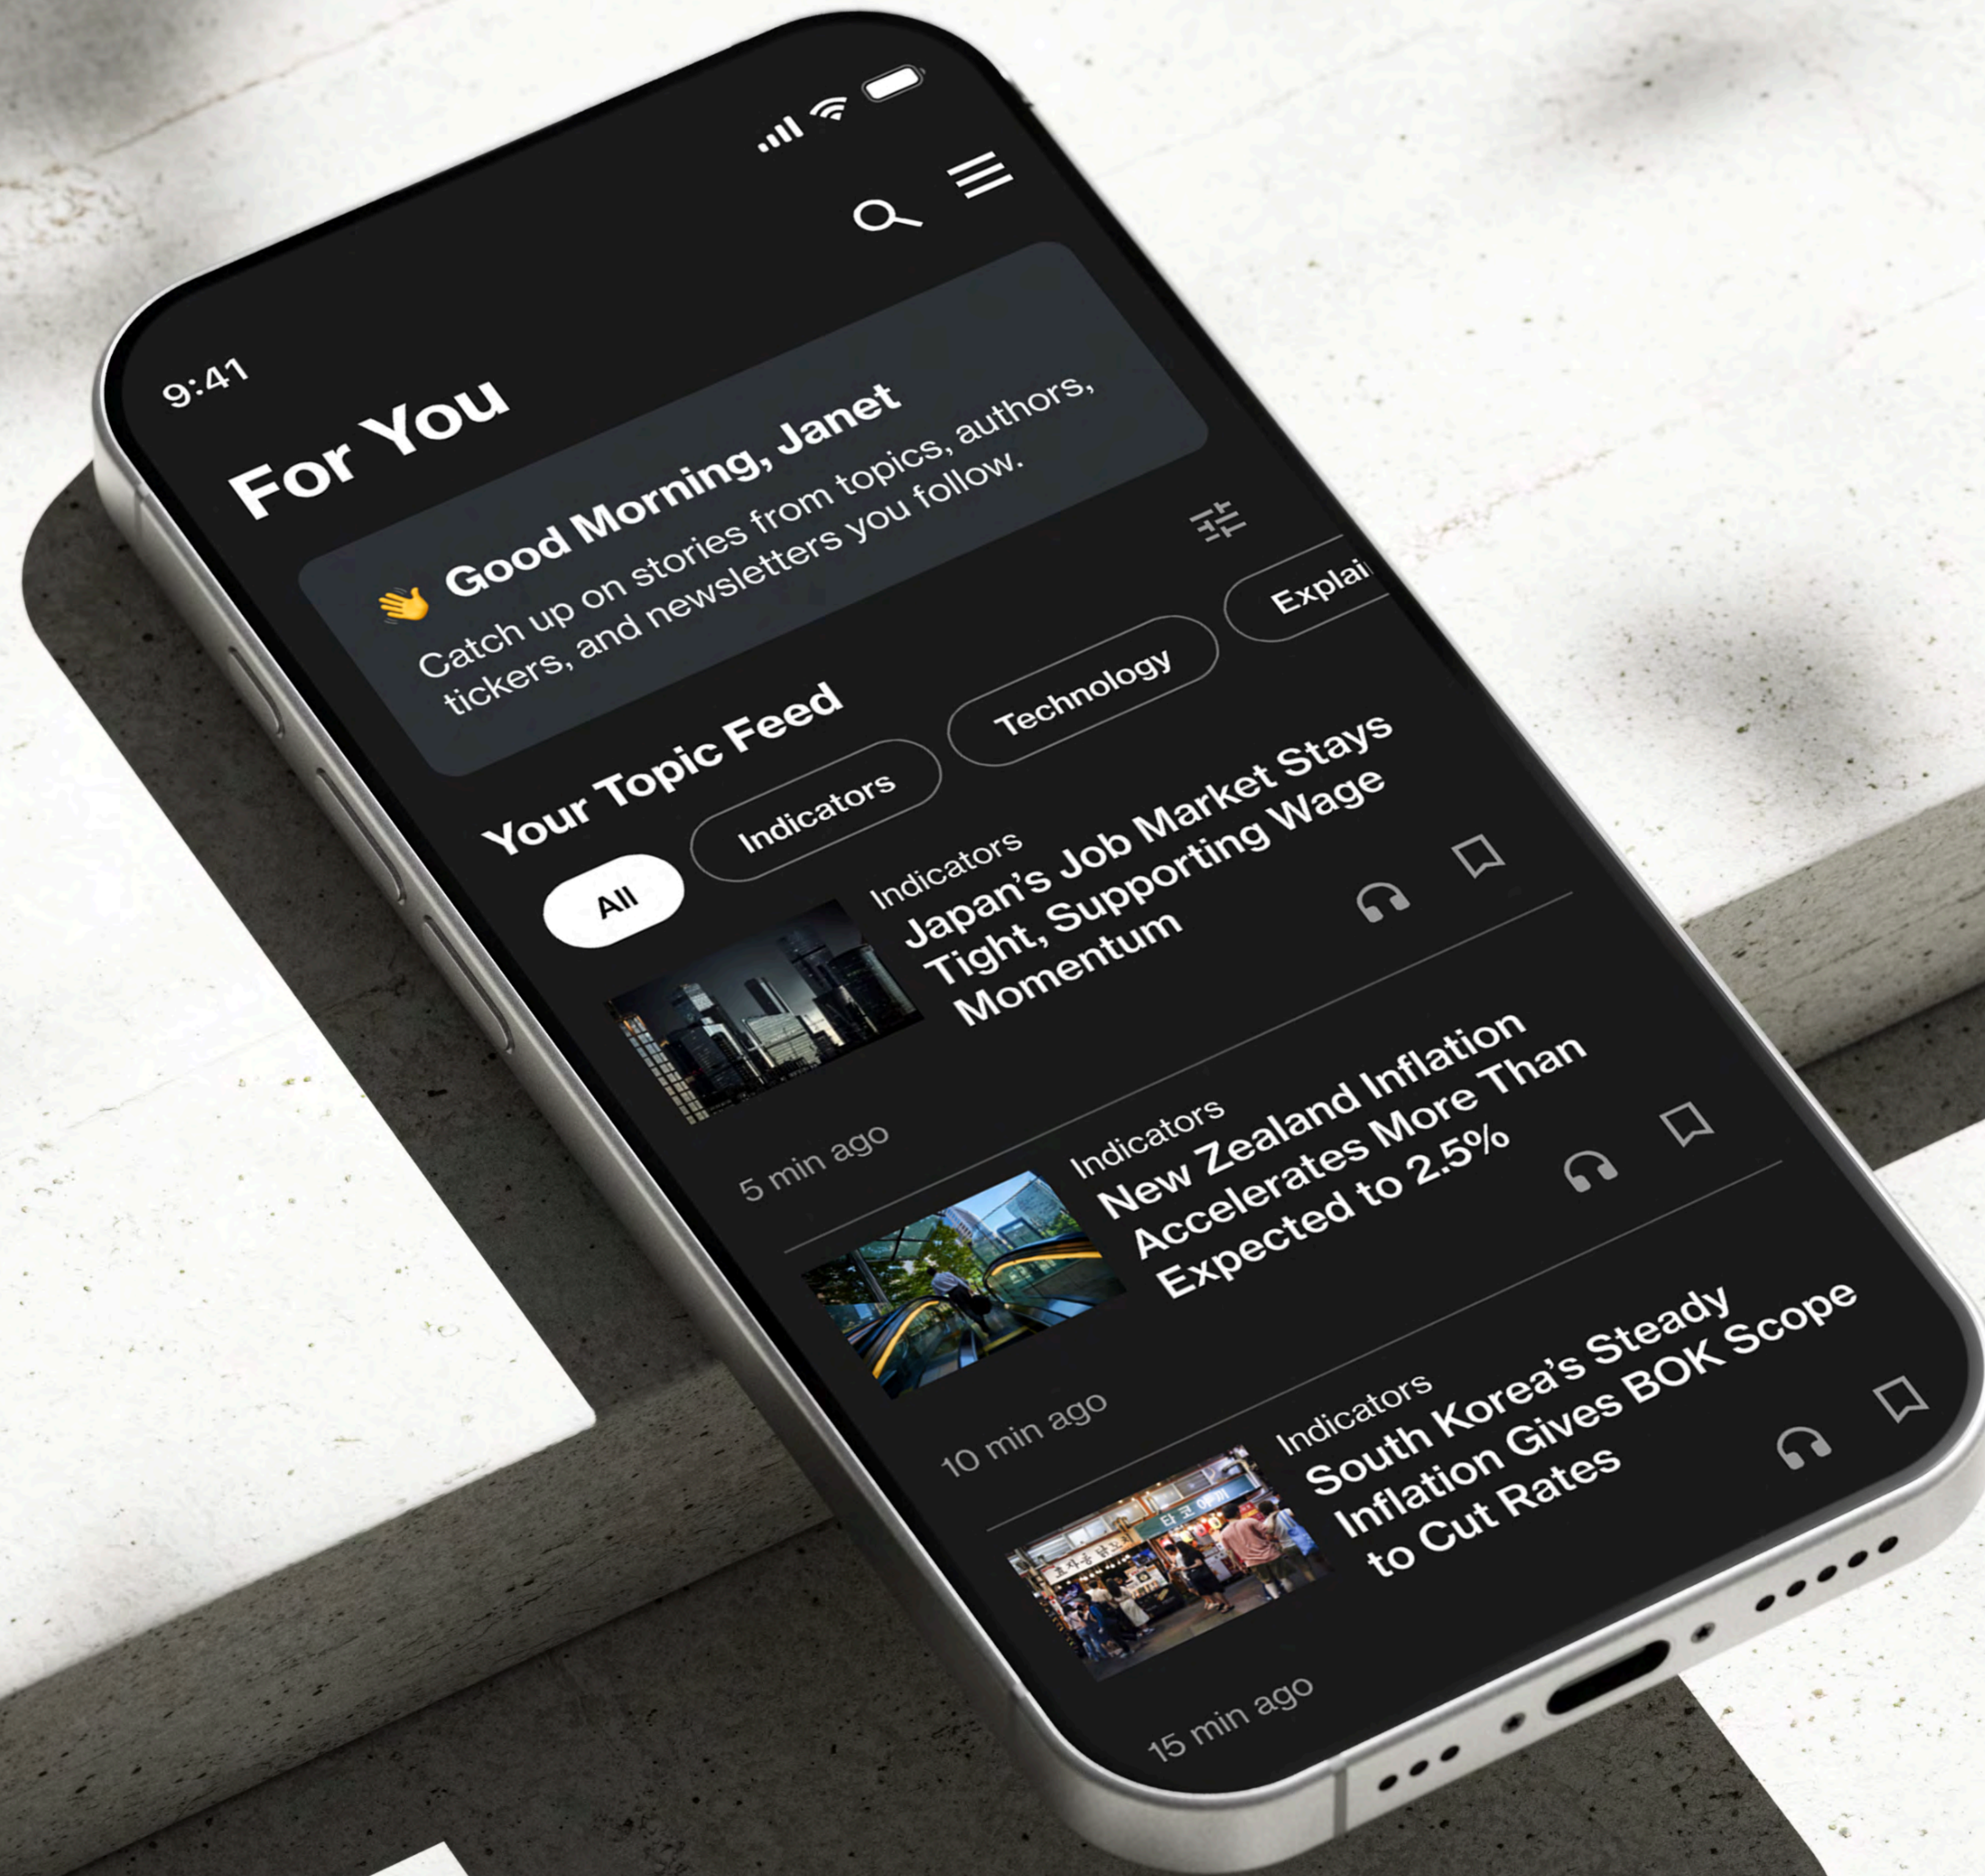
9:41

For You

👋 Good Morning, Janet
Catch up on stories from topics, authors, tickers, and newsletters you follow.

Your Topic Feed

All
Indicators
Technology
Explai

Indicators
Japan's Job Market Stays Tight, Supporting Wage Momentum
5 min ago

Indicators
New Zealand Inflation Accelerates More Than Expected to 2.5%
10 min ago

Indicators
South Korea's Steady Inflation Gives BOK Scope to Cut Rates
15 min ago